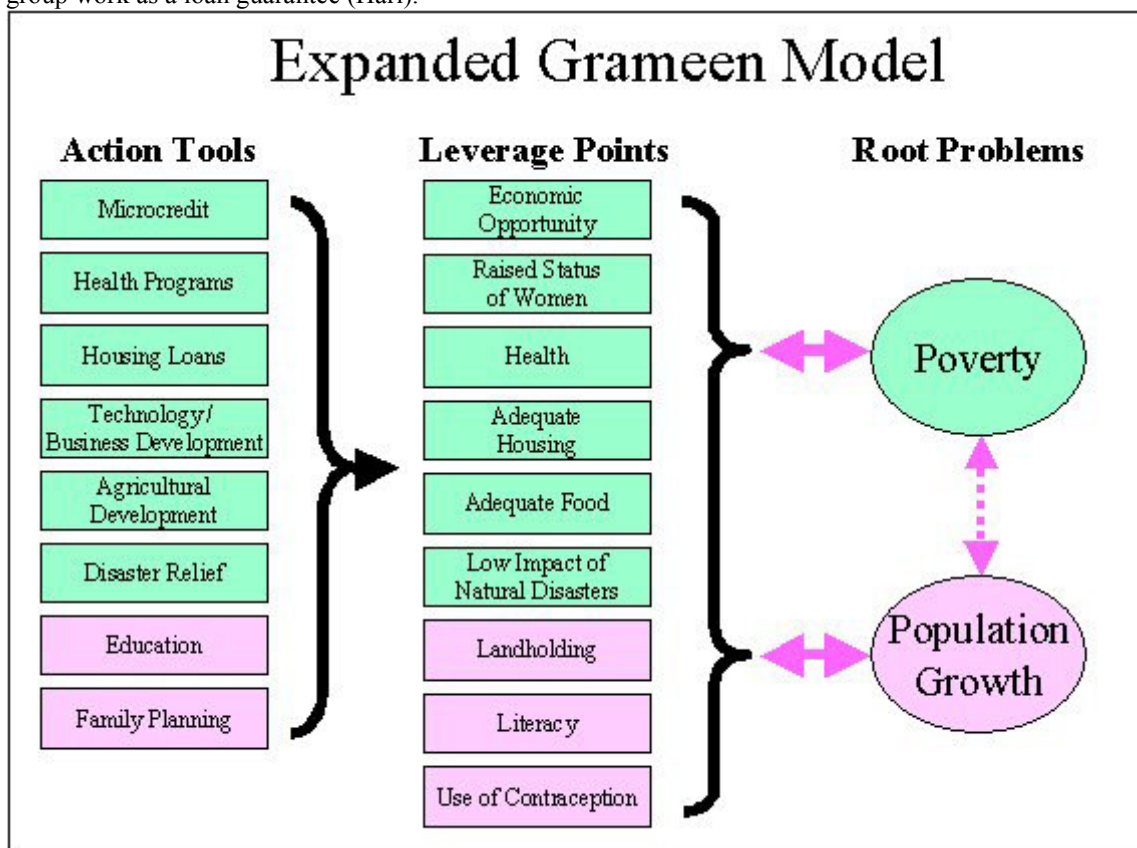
group work as a loan guarantee (Hart).

Expanded Grameen Model

Action Tools

Microcredit

Health Programs

Housing Loans

Technology/ Business Development

Agricultural Development

Disaster Relief

Education

Family Planning

Leverage Points

Economic Opportunity

Raised Status of Women

Health

Adequate Housing

Adequate Food

Low Impact of Natural Disasters

Landholding

Literacy

Use of Contraception

Root Problems

Poverty

Population Growth